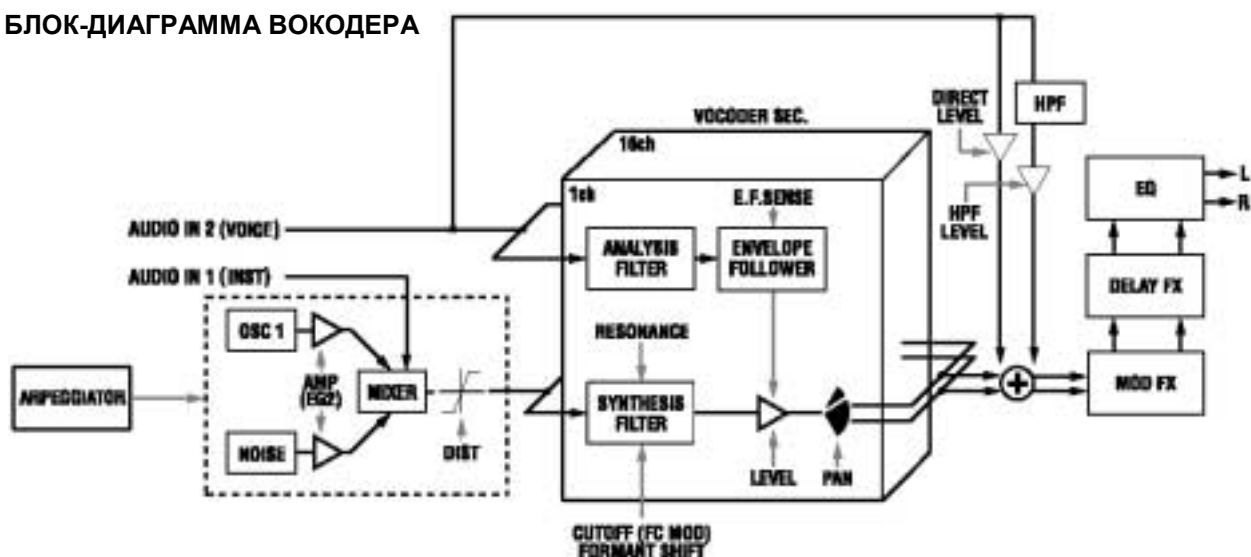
БЛОК-ДИАГРАММА ВОКОДЕРА

VOCODER SEC.

16ch

1ch

DIRECT LEVEL

HPF

HPF LEVEL

EQ

L

R

E.F.SENSE

AUDIO IN 2 (VOICE)

ANALYSIS FILTER

ENVELOPE FOLLOWER

AUDIO IN 1 (INST)

DELAY FX

OSC 1

RESONANCE

AMP (EG2)

MIXER

ARPEGGIATOR

SYNTHESIS FILTER

MOD FX

NOISE

DIST

LEVEL

PAN

CUTOFF (FC MOD) FORMANT SHIFT